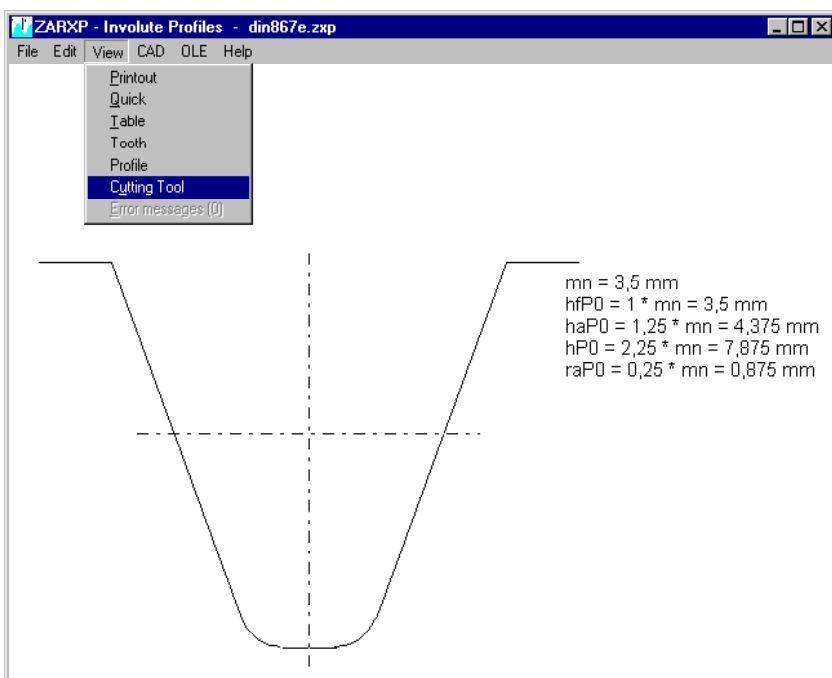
ZARXP - Involute Profiles - din867e.zxp

File Edit View CAD OLE Help

Printout
Quick
Table
Tooth
Profile
Cutting Tool
Error messages (0)

mn = 3,5 mm
hfP0 = 1 * mn = 3,5 mm
haP0 = 1,25 * mn = 4,375 mm
hP0 = 2,25 * mn = 7,875 mm
raP0 = 0,25 * mn = 0,875 mm